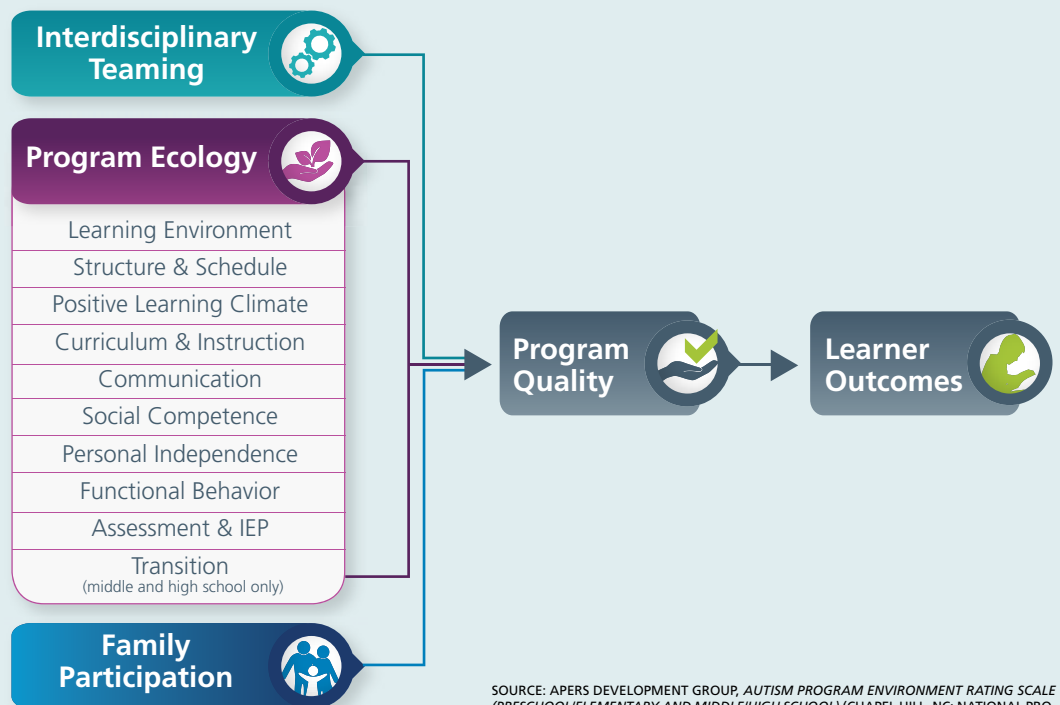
Interdisciplinary Teaming

Program Ecology

Learning Environment

Structure & Schedule

Positive Learning Climate

Curriculum & Instruction

Communication

Social Competence

Personal Independence

Functional Behavior

Assessment & IEP

Transition
(middle and high school only)

Family Participation

Program Quality

Learner Outcomes

SOURCE: APERS DEVELOPMENT GROUP, *AUTISM PROGRAM ENVIRONMENT RATING SCALE* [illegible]